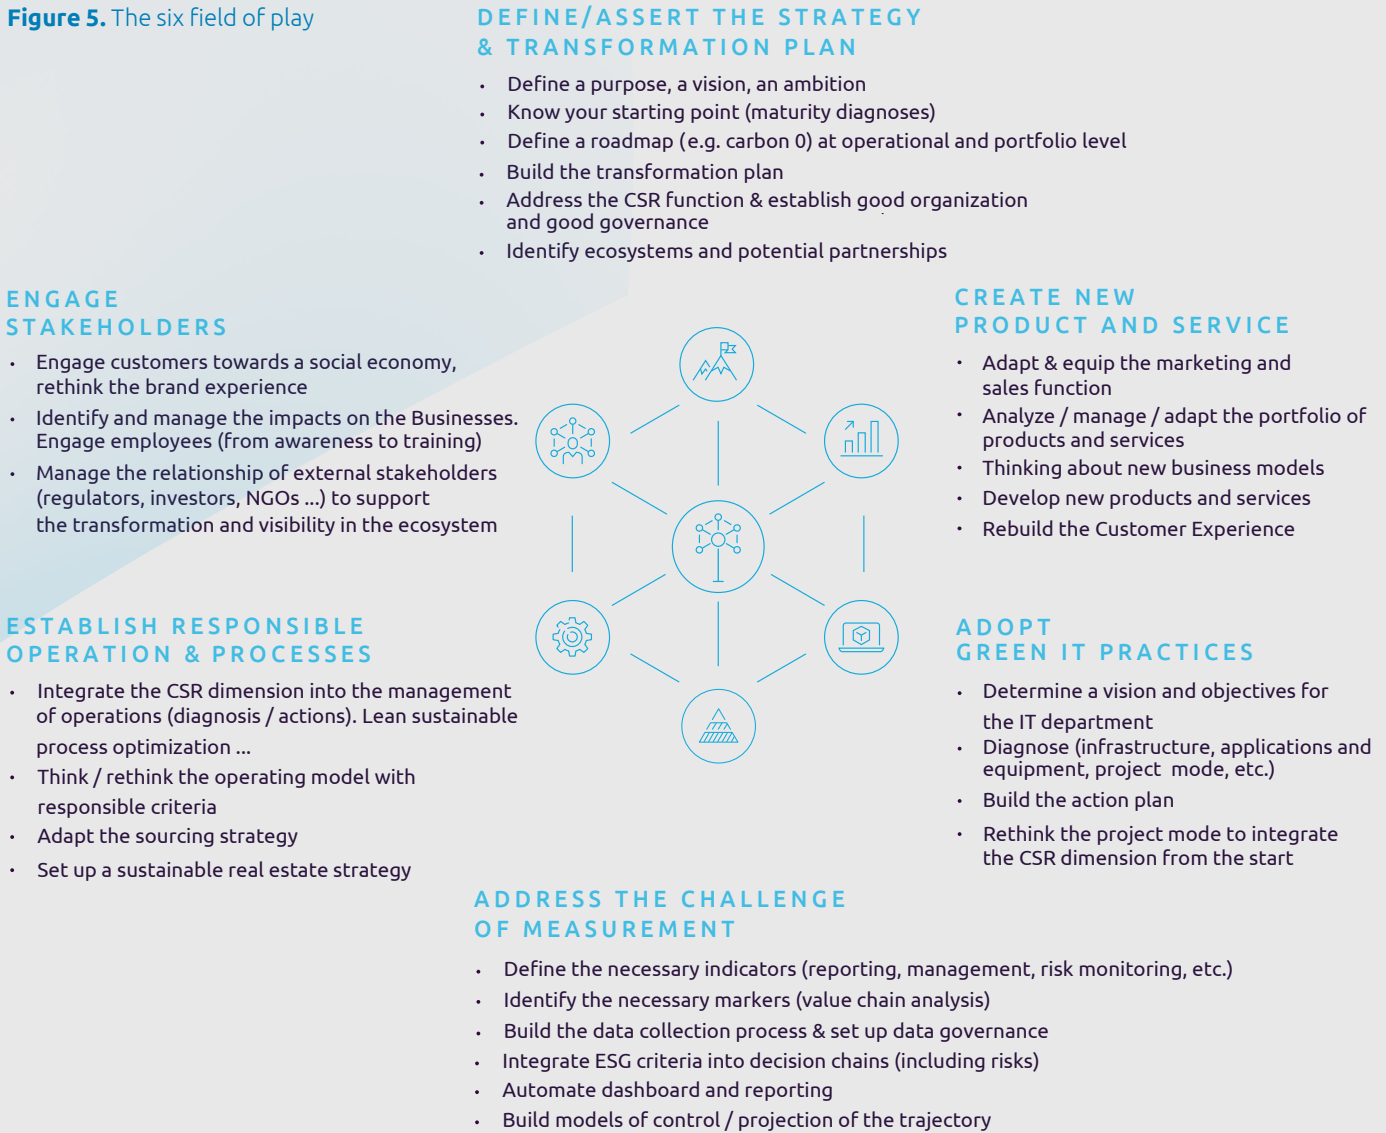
**Figure 5.** The six field of play

DEFINE/ASSERT THE STRATEGY & TRANSFORMATION PLAN

- Define a purpose, a vision, an ambition
- Know your starting point (maturity diagnoses)
- Define a roadmap (e.g. carbon 0) at operational and portfolio level
- Build the transformation plan
- Address the CSR function & establish good organization and good governance
- Identify ecosystems and potential partnerships

ENGAGE STAKEHOLDERS

- Engage customers towards a social economy, rethink the brand experience
- Identify and manage the impacts on the Businesses. Engage employees (from awareness to training)
- Manage the relationship of external stakeholders (regulators, investors, NGOs ...) to support the transformation and visibility in the ecosystem

CREATE NEW PRODUCT AND SERVICE

- Adapt & equip the marketing and sales function
- Analyze / manage / adapt the portfolio of products and services
- Thinking about new business models
- Develop new products and services
- Rebuild the Customer Experience

ESTABLISH RESPONSIBLE OPERATION & PROCESSES

- Integrate the CSR dimension into the management of operations (diagnosis / actions). Lean sustainable process optimization ...
- Think / rethink the operating model with responsible criteria
- Adapt the sourcing strategy
- Set up a sustainable real estate strategy

ADOPT GREEN IT PRACTICES

- Determine a vision and objectives for the IT department
- Diagnose (infrastructure, applications and equipment, project mode, etc.)
- Build the action plan
- Rethink the project mode to integrate the CSR dimension from the start

ADDRESS THE CHALLENGE OF MEASUREMENT

- Define the necessary indicators (reporting, management, risk monitoring, etc.)
- Identify the necessary markers (value chain analysis)
- Build the data collection process & set up data governance
- Integrate ESG criteria into decision chains (including risks)
- Automate dashboard and reporting
- Build models of control / projection of the trajectory